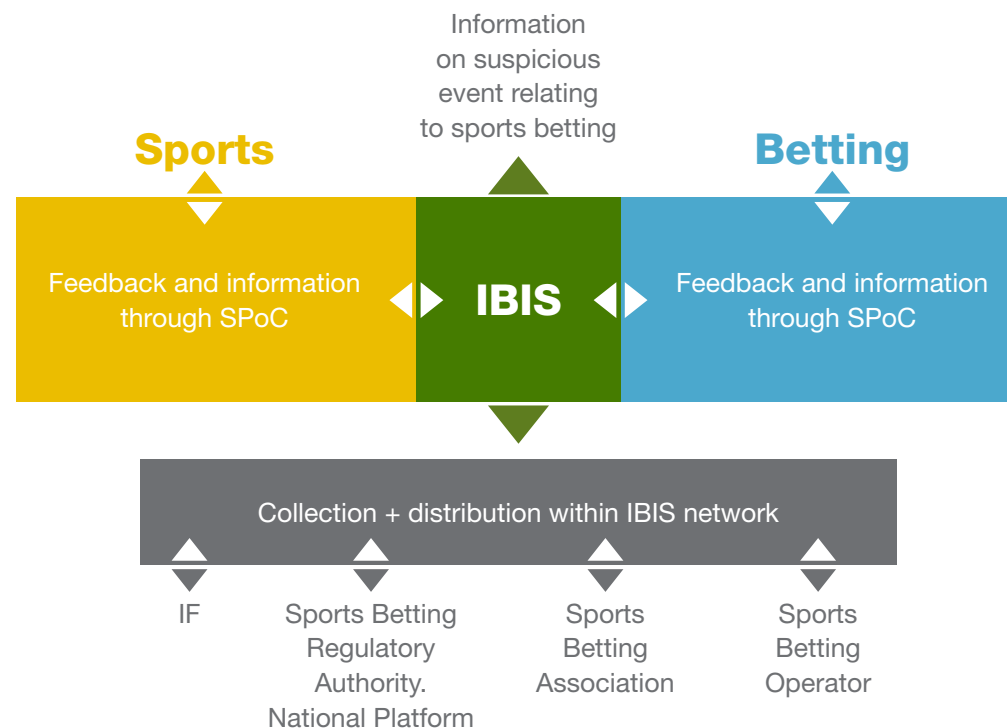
Information on suspicious event relating to sports betting

Sports

Betting

Feedback and information through SPoC

IBIS

Feedback and information through SPoC

Collection + distribution within IBIS network

IF

Sports Betting Regulatory Authority. National Platform

Sports Betting Association

Sports Betting Operator